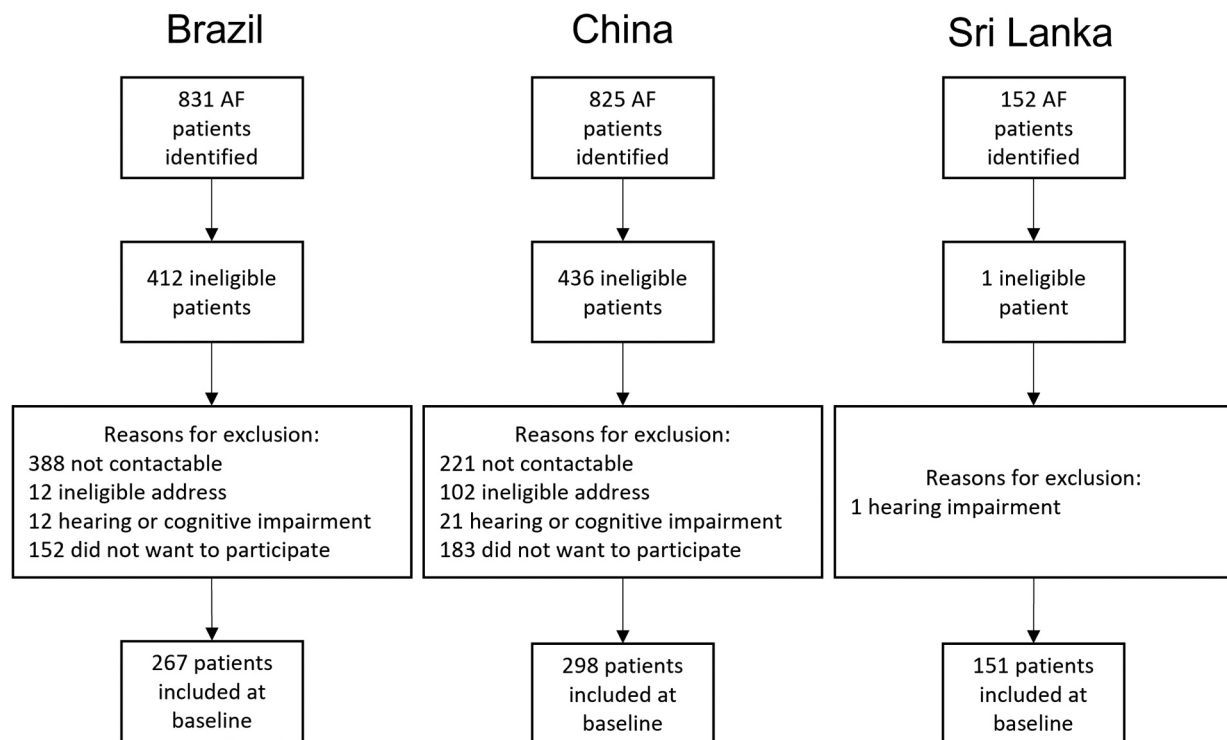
Brazil

831 AF patients identified

412 ineligible patients

Reasons for exclusion:
388 not contactable
12 ineligible address
12 hearing or cognitive impairment
152 did not want to participate

267 patients included at baseline

China

825 AF patients identified

436 ineligible patients

Reasons for exclusion:
221 not contactable
102 ineligible address
21 hearing or cognitive impairment
183 did not want to participate

298 patients included at baseline

Sri Lanka

152 AF patients identified

1 ineligible patient

Reasons for exclusion:
1 hearing impairment

151 patients included at baseline